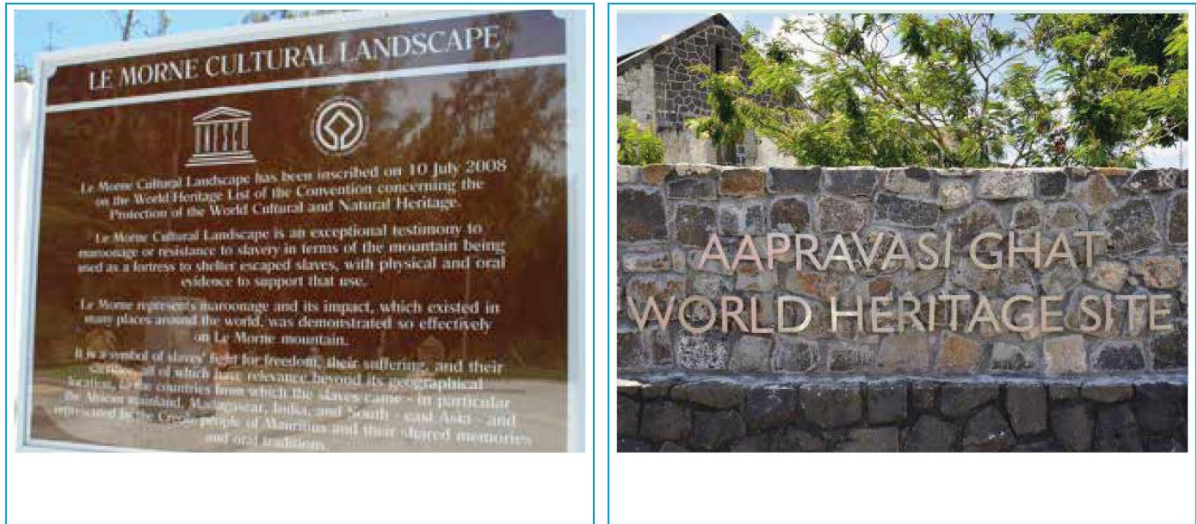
LE MORNE CULTURAL LANDSCAPE

Le Morne Cultural Landscape has been inscribed on 10 July 2008 on the World Heritage List of the Convention concerning the Protection of the World Cultural and Natural Heritage.

Le Morne Cultural Landscape is an exceptional testimony to maroonage or resistance to slavery in terms of the mountain being used as a fortress to shelter escaped slaves, with physical and oral evidence to support that use.

Le Morne represents maroonage and its impact, which existed in many places around the world, was demonstrated so effectively on Le Morne mountain.

It is a symbol of slaves' fight for freedom, their suffering, and their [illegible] all of which have relevance beyond its geographical location, to the countries from which the slaves came - in particular the African mainland, Madagascar, India, and South - east Asia - and represented by the Creole people of Mauritius and their shared memories and oral traditions.

AAPRAVASI GHAT
WORLD HERITAGE SITE